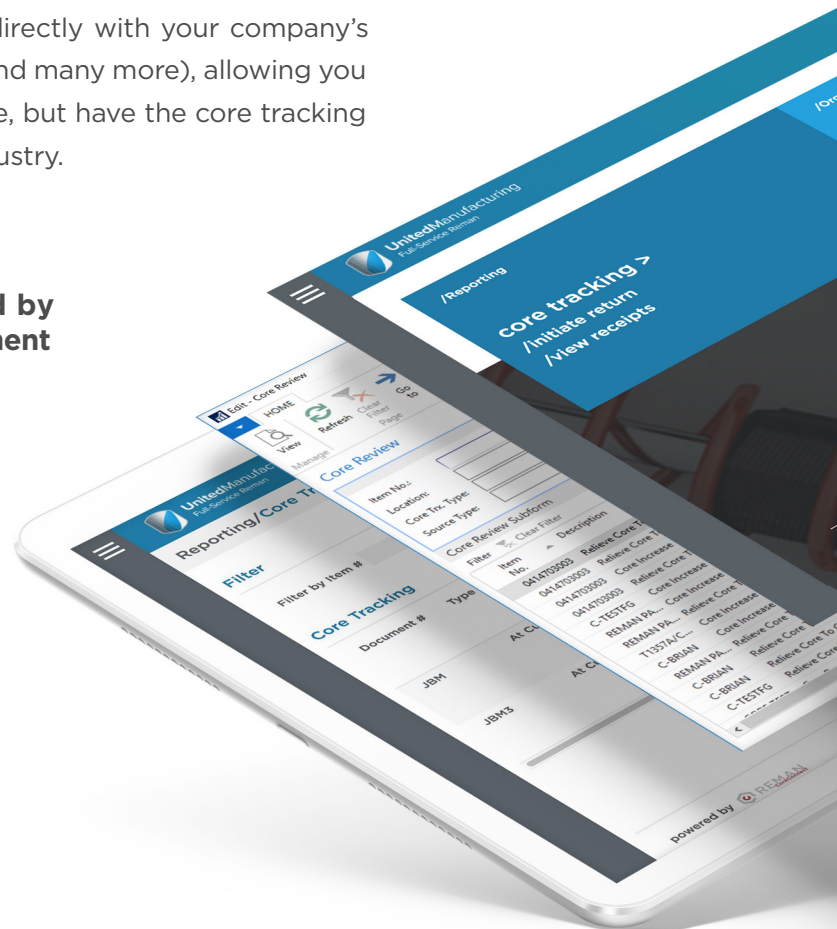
directly with your company's
nd many more), allowing you
e, but have the core tracking
ustry.

d by
ment

UnitedManufacturing
Full-Service Reman

/Or

/Reporting

core tracking >
/initiate return
/view receipts

Edit - Core Review
HOME
View
Refresh
Clear Filter
Go to
Manage
Page
Core Review
Item No.:
Location:
Core Trx. Type:
Source Type:
Core Review Subform
Filter
Clear Filter
Item No.
Description
0414703003 Relieve Core T
0414703003 Relieve Core T
0414703003 Core Increase
0414703003 Relieve Core T
C-TESTFG Core Increase
REMAN PA... Core Increase
REMAN PA... Relieve Core T
T1357A/C... Core Increase
C-BRIAN Core Increase
REMAN PA... Relieve Core
C-BRIAN Relieve Core To
C-TESTFG Relieve Core

UnitedManufac
Full-Service Reman
Reporting/Core Tr
Filter
Filter by Item #
Core Tracking
Document #
Type
JBM
At C
JBM3
At C

powered by REMAN